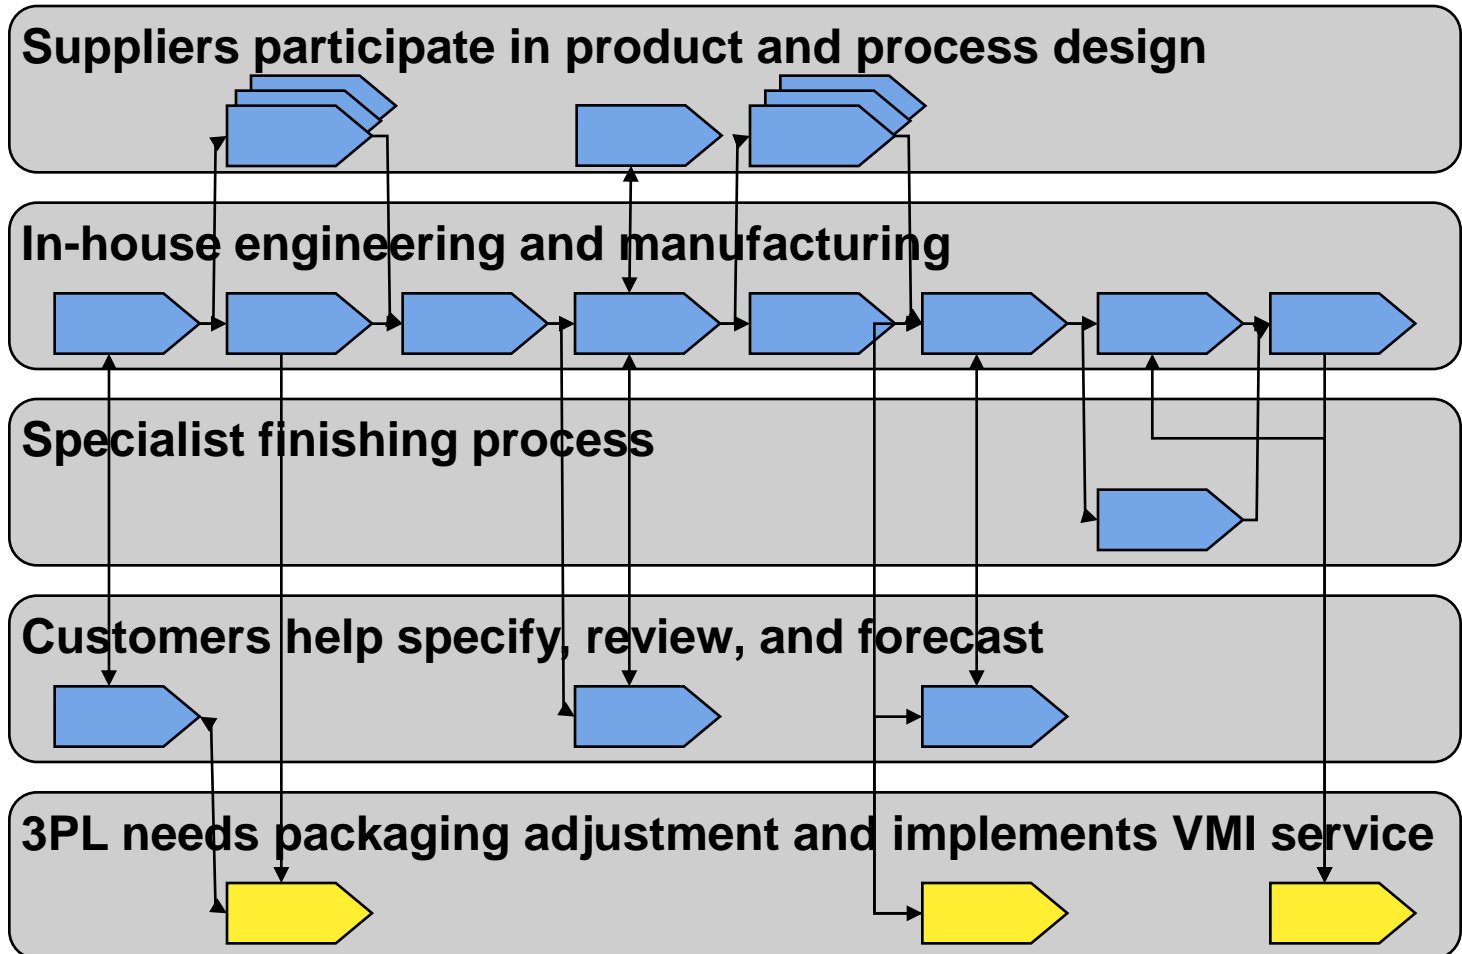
Suppliers participate in product and process design

In-house engineering and manufacturing

Specialist finishing process

Customers help specify, review, and forecast

3PL needs packaging adjustment and implements VMI service